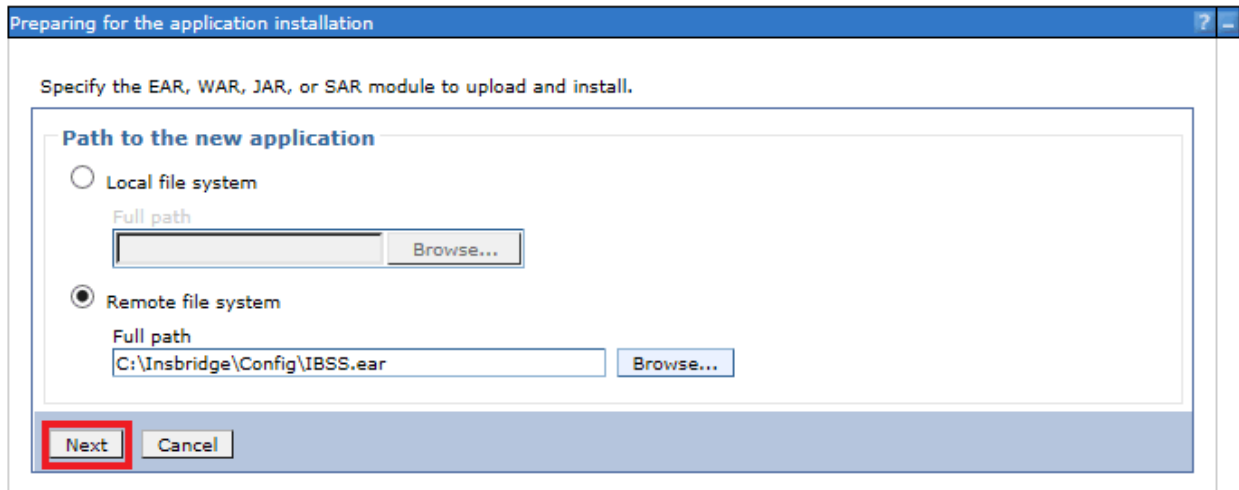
Preparing for the application installation

?

Specify the EAR, WAR, JAR, or SAR module to upload and install.

Path to the new application

Local file system

Full path

Browse...

Remote file system

Full path

C:\Insbridge\Config\IBSS.ear

Browse...

Next

Cancel